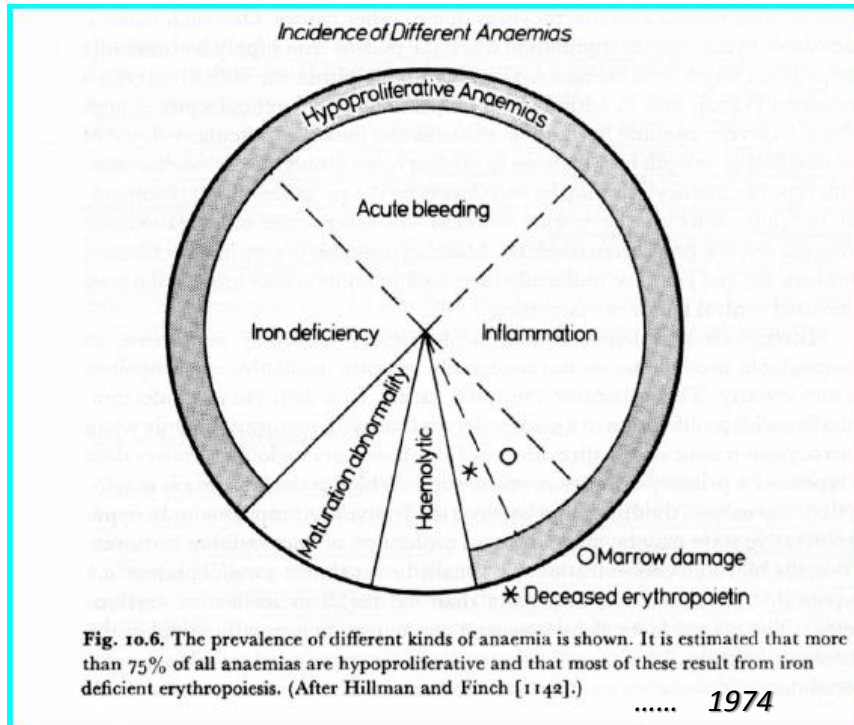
Incidence of Different Anaemias

Hypoproliferative Anaemias

Acute bleeding

Iron deficiency

Inflammation

Maturation abnormality

Haemolytic

O Marrow damage

* Deceased erythropoietin

Fig. 10.6. The prevalence of different kinds of anaemia is shown. It is estimated that more than 75% of all anaemias are hypoproliferative and that most of these result from iron deficient erythropoiesis. (After Hillman and Finch [1142].)

...... 1974